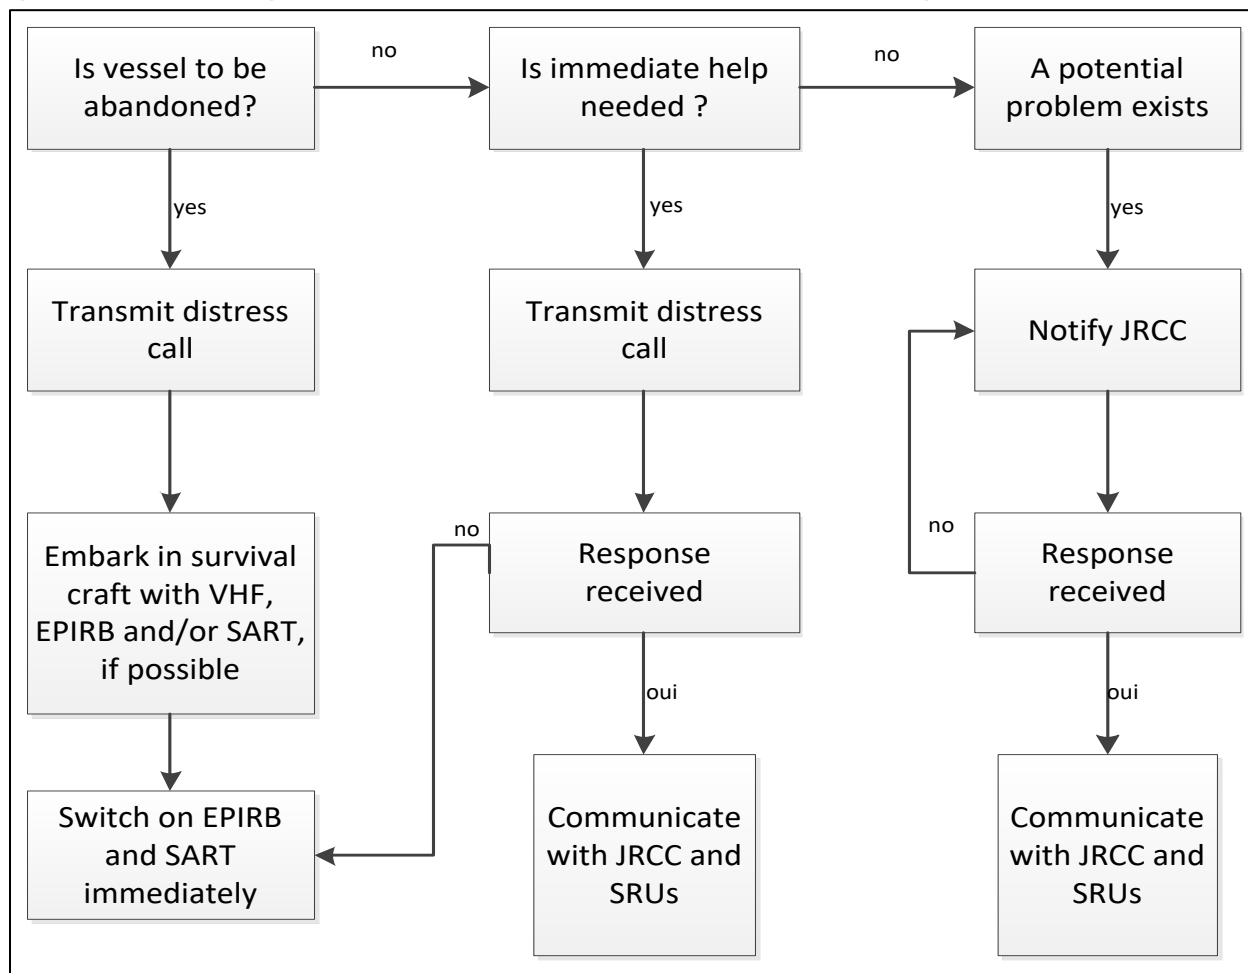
Is vessel to be abandoned?

no

Is immediate help needed ?

no

A potential problem exists

yes

yes

yes

Transmit distress call

Transmit distress call

Notify JRCC

Embark in survival craft with VHF, EPIRB and/or SART, if possible

no

Response received

no

Response received

oui

oui

Switch on EPIRB and SART immediately

Communicate with JRCC and SRUs

Communicate with JRCC and SRUs